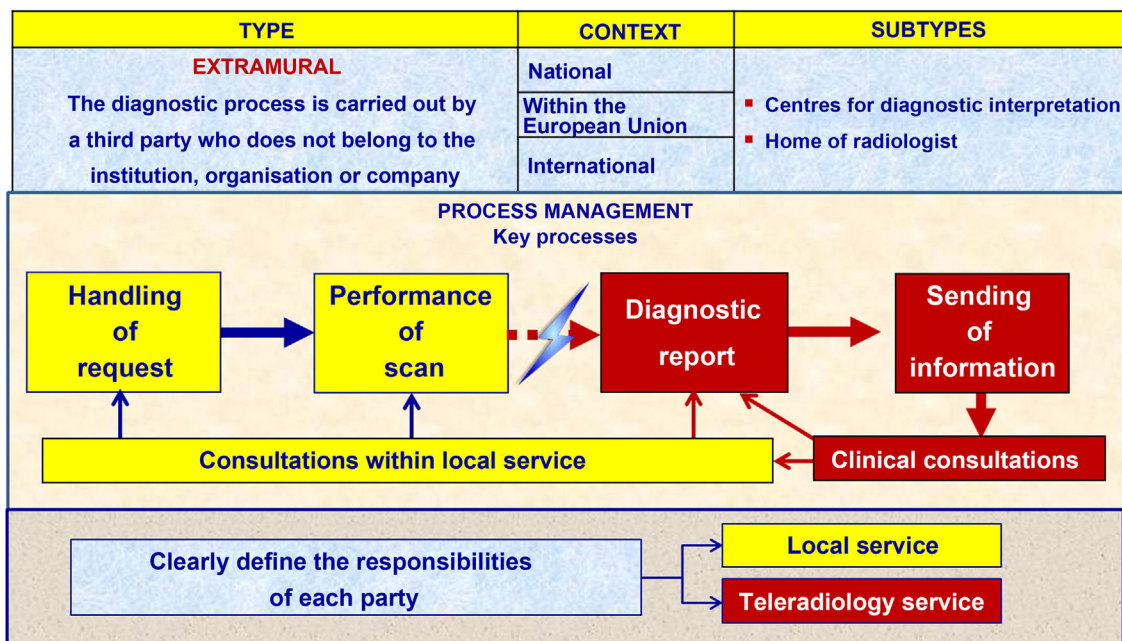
| TYPE | CONTEXT | SUBTYPES |
|---|---|---|
| EXTRAMURAL<br>The diagnostic process is carried out by a third party who does not belong to the institution, organisation or company | National<br>Within the European Union<br>International | ▪ Centres for diagnostic interpretation<br>▪ Home of radiologist |

PROCESS MANAGEMENT
Key processes

Handling of request

Performance of scan

Diagnostic report

Sending of information

Consultations within local service

Clinical consultations

Clearly define the responsibilities of each party

Local service

Teleradiology service